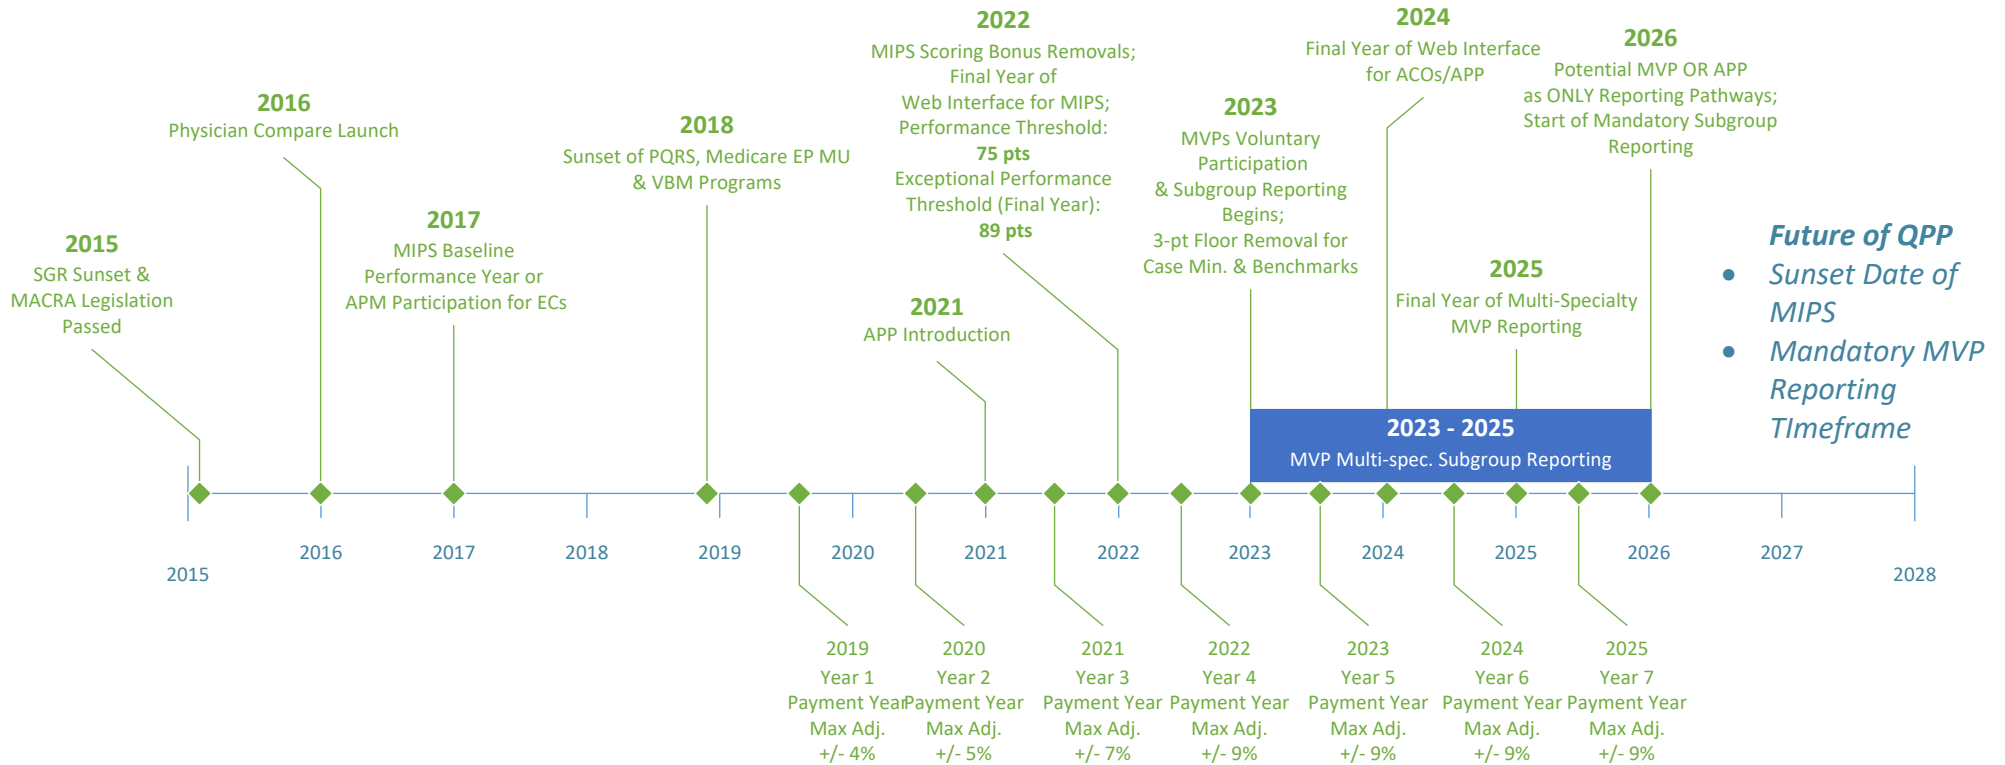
2015
SGR Sunset & MACRA Legislation Passed

2016
Physician Compare Launch

2017
MIPS Baseline Performance Year or APM Participation for ECs

2018
Sunset of PQRS, Medicare EP MU & VBM Programs

2021
APP Introduction

2022
MIPS Scoring Bonus Removals; Final Year of Web Interface for MIPS; Performance Threshold: **75 pts** Exceptional Performance Threshold (Final Year): **89 pts**

2023
MVPs Voluntary Participation & Subgroup Reporting Begins; 3-pt Floor Removal for Case Min. & Benchmarks

2024
Final Year of Web Interface for ACOs/APP

2025
Final Year of Multi-Specialty MVP Reporting

2026
Potential MVP OR APP as ONLY Reporting Pathways; Start of Mandatory Subgroup Reporting

Future of QPP
• Sunset Date of MIPS
• Mandatory MVP Reporting TImeframe

2023 - 2025
MVP Multi-spec. Subgroup Reporting

2015 2016 2017 2018 2019 2020 2021 2022 2023 2024 2025 2026 2027 2028

2019
Year 1
Payment Year
Max Adj.
+/- 4%

2020
Year 2
Payment Year
Max Adj.
+/- 5%

2021
Year 3
Payment Year
Max Adj.
+/- 7%

2022
Year 4
Payment Year
Max Adj.
+/- 9%

2023
Year 5
Payment Year
Max Adj.
+/- 9%

2024
Year 6
Payment Year
Max Adj.
+/- 9%

2025
Year 7
Payment Year
Max Adj.
+/- 9%